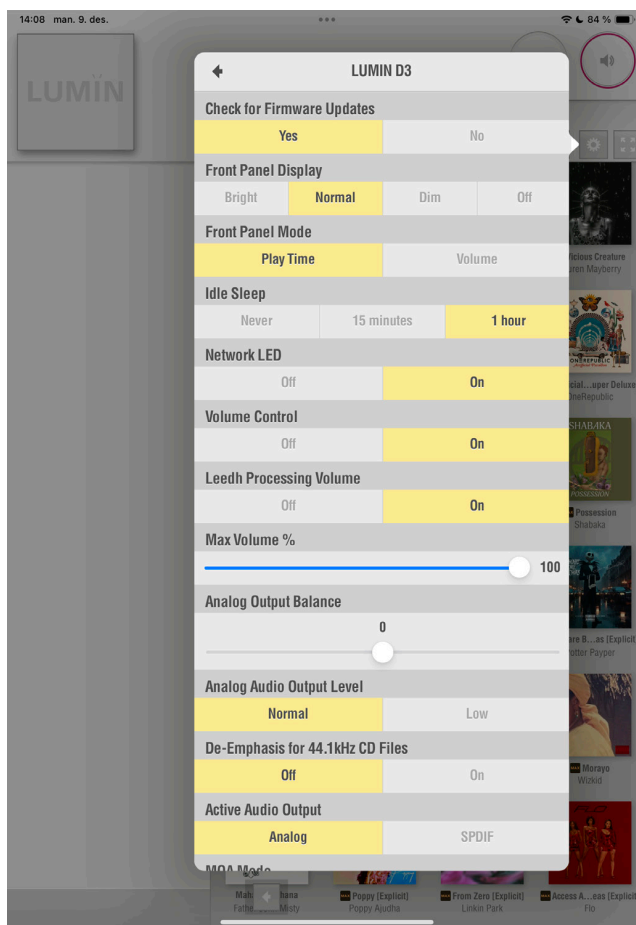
14:08 man. 9. des.

84 %

LUMIN

LUMIN D3

Check for Firmware Updates

Yes

No

Front Panel Display

Bright

Normal

Dim

Off

Front Panel Mode

Play Time

Volume

Idle Sleep

Never

15 minutes

1 hour

Network LED

Off

On

Volume Control

Off

On

Leedh Processing Volume

Off

On

Max Volume %

100

Analog Output Balance

0

Analog Audio Output Level

Normal

Low

De-Emphasis for 44.1kHz CD Files

Off

On

Active Audio Output

Analog

SPDIF

MQA Mode

Vicious Creature
Loren Mayberry

icial...uper Deluxe
OneRepublic

SHABAKA

POSSESSION

Possession
Shabaka

ere B...eas [Explicit]
otter Payper

Morayo
Wizkid

Mah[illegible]hana
Fathe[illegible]Misty

Poppy [Explicit]
Poppy Ajudha

From Zero [Explicit]
Linkin Park

Access A...eas [Explicit]
Flo